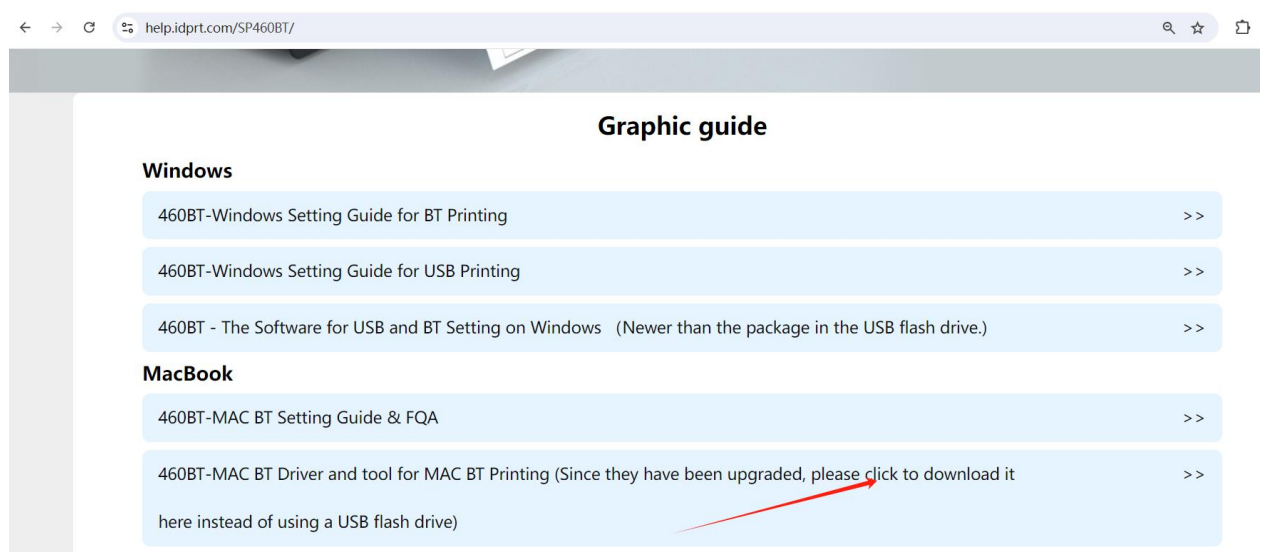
help.idprt.com/SP460BT/

Graphic guide

Windows

460BT-Windows Setting Guide for BT Printing >>

460BT-Windows Setting Guide for USB Printing >>

460BT - The Software for USB and BT Setting on Windows (Newer than the package in the USB flash drive.) >>

MacBook

460BT-MAC BT Setting Guide & FQA >>

460BT-MAC BT Driver and tool for MAC BT Printing (Since they have been upgraded, please click to download it here instead of using a USB flash drive) >>